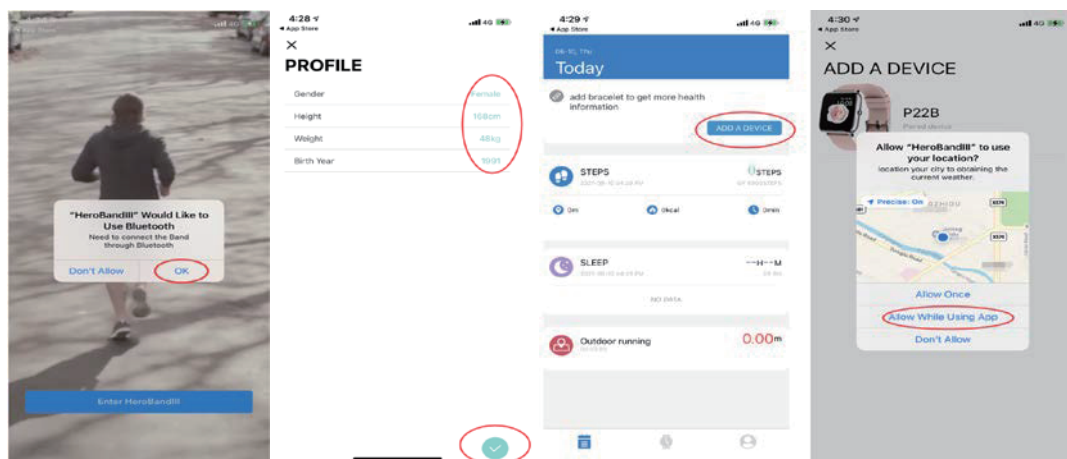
App Store

"HeroBandIII" Would Like to Use Bluetooth
Need to connect the Band through Bluetooth

Don't Allow
OK

Enter HeroBandIII

4:28
App Store
×
PROFILE

| | |
|---|---|
| Gender | Female |
| Height | 168cm |
| Weight | 46kg |
| Birth Year | 1991 |

4:29
App Store
Today
add bracelet to get more health information
ADD A DEVICE
STEPS
0 STEPS
0m
0kcal
0min
SLEEP
--H--M
NO DATA
Outdoor running
0.00m

4:30
App Store
×
ADD A DEVICE
P22B
Paired device
Allow "HeroBandIII" to use your location?
location your city to obtaining the current weather.
Precise: On
Allow Once
Allow While Using App
Don't Allow